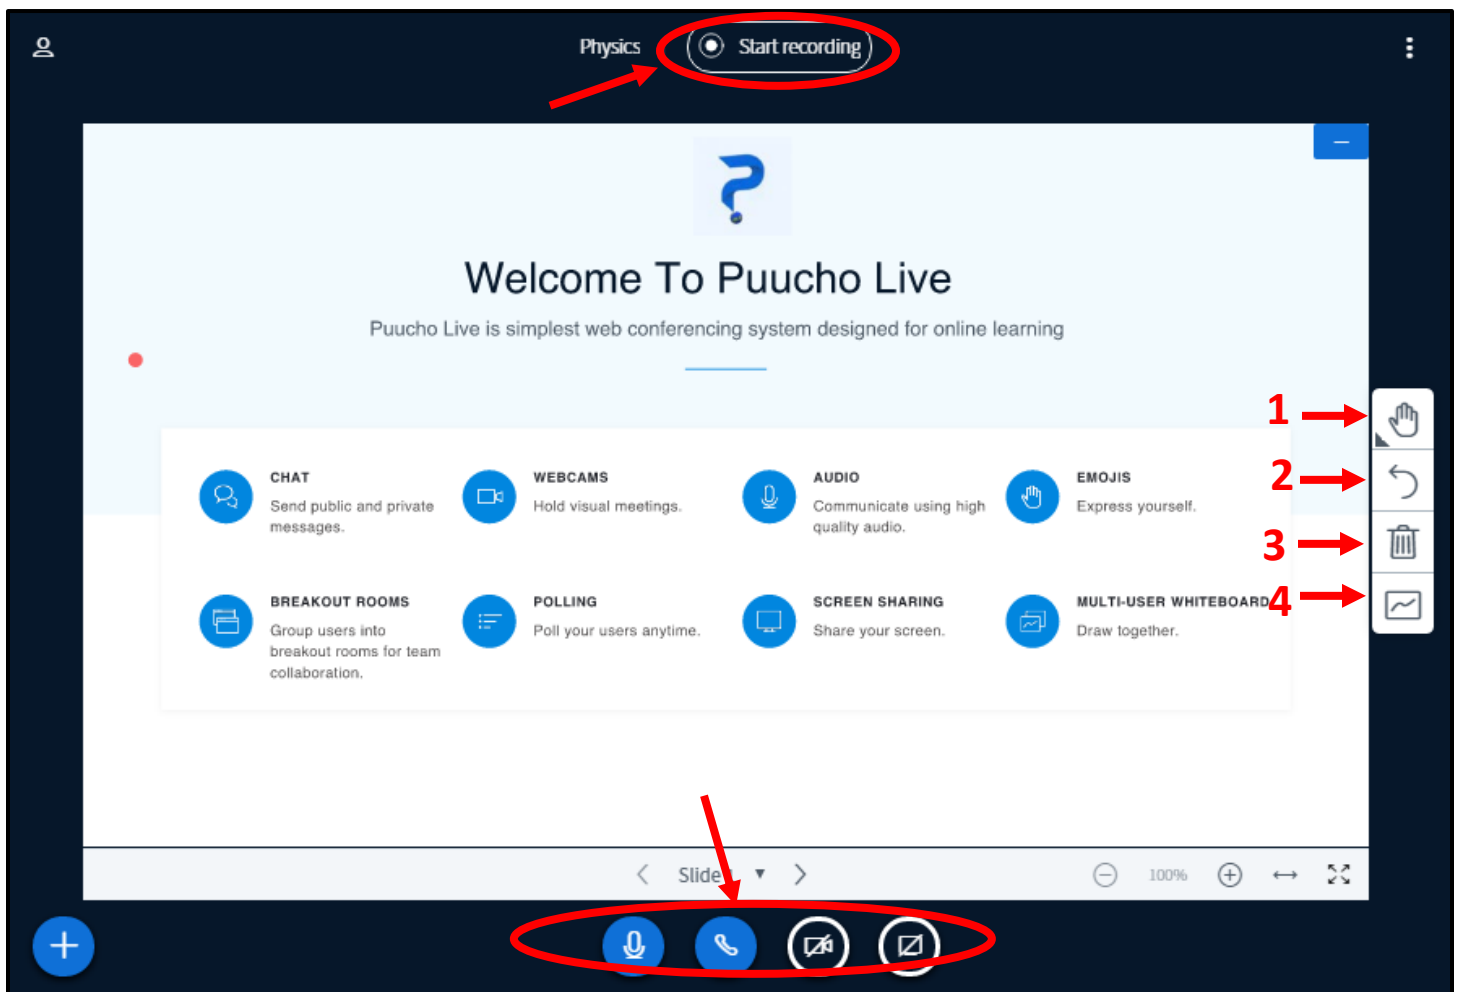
Physics Start recording

Welcome To Puucho Live

Puucho Live is simplest web conferencing system designed for online learning

CHAT
Send public and private messages.

WEBCAMS
Hold visual meetings.

AUDIO
Communicate using high quality audio.

EMOJIS
Express yourself.

BREAKOUT ROOMS
Group users into breakout rooms for team collaboration.

POLLING
Poll your users anytime.

SCREEN SHARING
Share your screen.

MULTI-USER WHITEBOARD
Draw together.

1
2
3
4

Slide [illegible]

100%